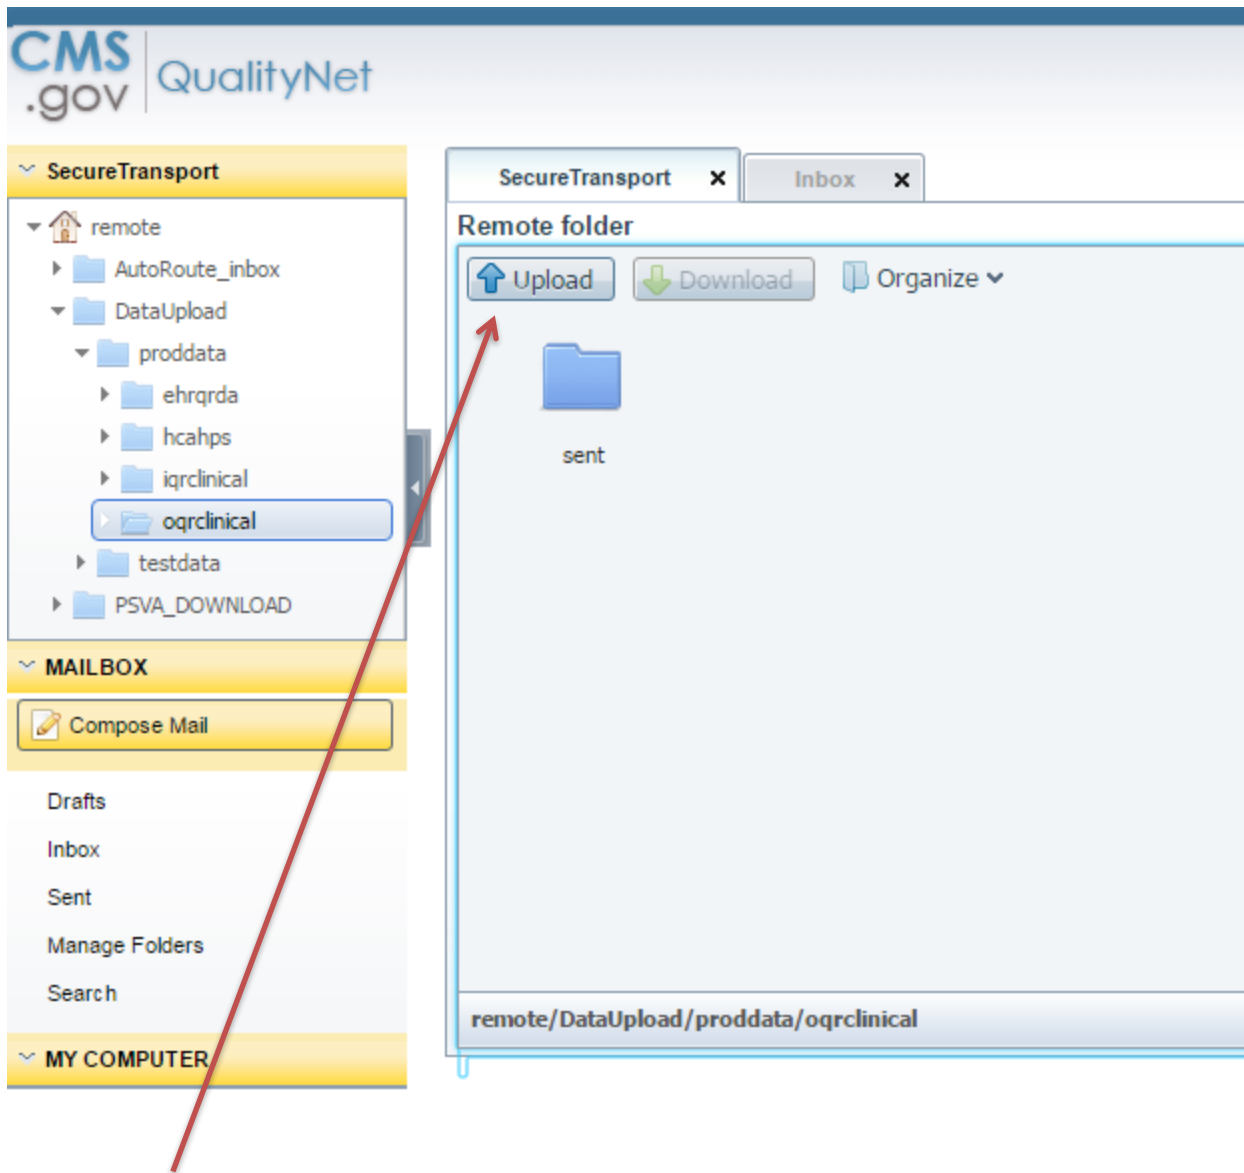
CMS .gov QualityNet

SecureTransport

remote
AutoRoute_inbox
DataUpload
proddata
ehrqrda
hcahps
iqrclinical
oqrclinical
testdata
PSVA_DOWNLOAD

MAILBOX
Compose Mail
Drafts
Inbox
Sent
Manage Folders
Search

MY COMPUTER

SecureTransport ×
Inbox ×

Remote folder
Upload
Download
Organize

sent

remote/DataUpload/proddata/oqrclinical